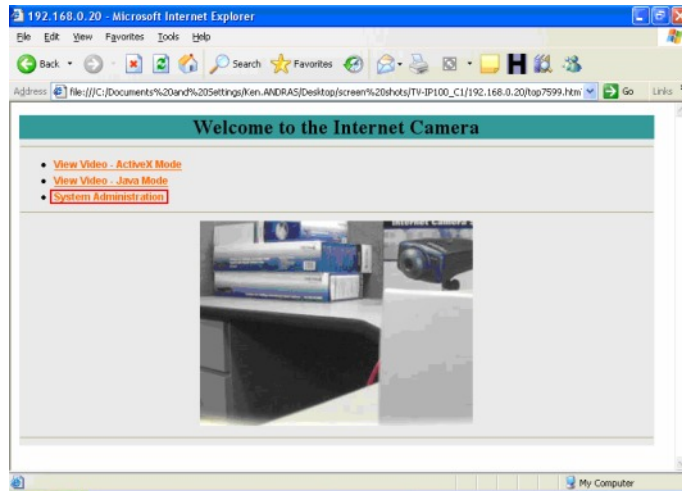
192.168.0.20 - Microsoft Internet Explorer

File Edit View Favorites Tools Help

Back Search Favorites

Address file:///C:/Documents%20and%20Settings/Ken.ANDRAS/Desktop/screen%20shots/TV-IP100_C1/192.168.0.20/top7599.htm Go Links

Welcome to the Internet Camera

- View Video - ActiveX Mode
- View Video - Java Mode
- System Administration

Internet Camera

My Computer